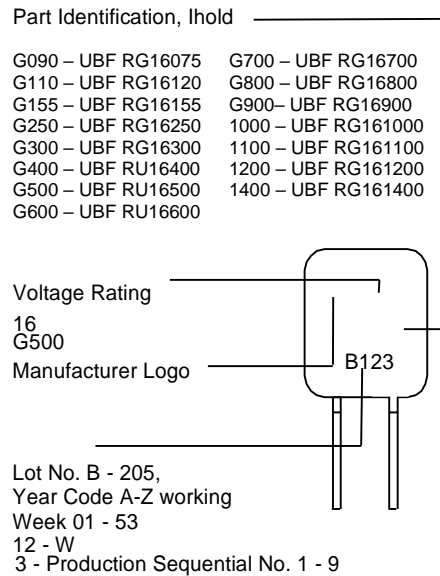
Part Identification, Ihold

G090 – UBF RG16075
G110 – UBF RG16120
G155 – UBF RG16155
G250 – UBF RG16250
G300 – UBF RG16300
G400 – UBF RU16400
G500 – UBF RU16500
G600 – UBF RU16600

G700 – UBF RG16700
G800 – UBF RG16800
G900– UBF RG16900
1000 – UBF RG161000
1100 – UBF RG161100
1200 – UBF RG161200
1400 – UBF RG161400

Voltage Rating

16
G500

Manufacturer Logo

B123

Lot No. B - 205,
Year Code A-Z working
Week 01 - 53
12 - W
3 - Production Sequential No. 1 - 9